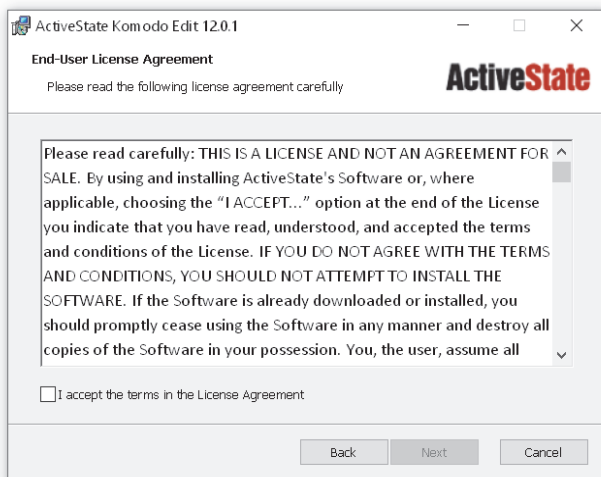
ActiveState Komodo Edit 12.0.1

End-User License Agreement

Please read the following license agreement carefully

ActiveState

Please read carefully: THIS IS A LICENSE AND NOT AN AGREEMENT FOR SALE. By using and installing ActiveState's Software or, where applicable, choosing the "I ACCEPT..." option at the end of the License you indicate that you have read, understood, and accepted the terms and conditions of the License. IF YOU DO NOT AGREE WITH THE TERMS AND CONDITIONS, YOU SHOULD NOT ATTEMPT TO INSTALL THE SOFTWARE. If the Software is already downloaded or installed, you should promptly cease using the Software in any manner and destroy all copies of the Software in your possession. You, the user, assume all

I accept the terms in the License Agreement

Back

Next

Cancel